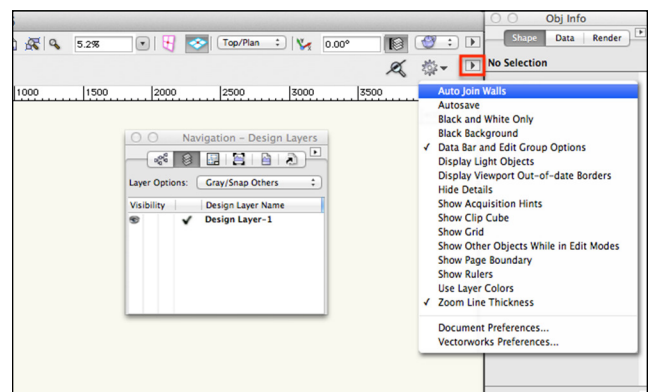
5.2%
Top/Plan
0.00°
Obj Info
Shape
Data
Render
No Selection
1000
1500
2000
2500
3000
3500
Navigation – Design Layers
Layer Options:
Gray/Snap Others
Visibility
Design Layer Name
✓
Design Layer-1
Auto Join Walls
Autosave
Black and White Only
Black Background
✓ Data Bar and Edit Group Options
Display Light Objects
Display Viewport Out-of-date Borders
Hide Details
Show Acquisition Hints
Show Clip Cube
Show Grid
Show Other Objects While in Edit Modes
Show Page Boundary
Show Rulers
Use Layer Colors
✓ Zoom Line Thickness
Document Preferences...
Vectorworks Preferences...